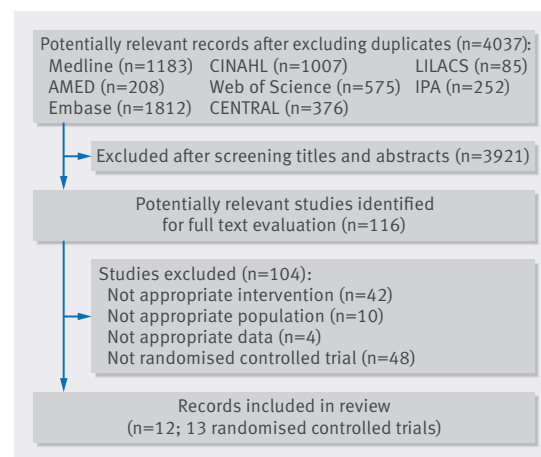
Potentially relevant records after excluding duplicates (n=4037):
Medline (n=1183) CINAHL (n=1007) LILACS (n=85)
AMED (n=208) Web of Science (n=575) IPA (n=252)
Embase (n=1812) CENTRAL (n=376)

Excluded after screening titles and abstracts (n=3921)

Potentially relevant studies identified for full text evaluation (n=116)

Studies excluded (n=104):
Not appropriate intervention (n=42)
Not appropriate population (n=10)
Not appropriate data (n=4)
Not randomised controlled trial (n=48)

Records included in review (n=12; 13 randomised controlled trials)